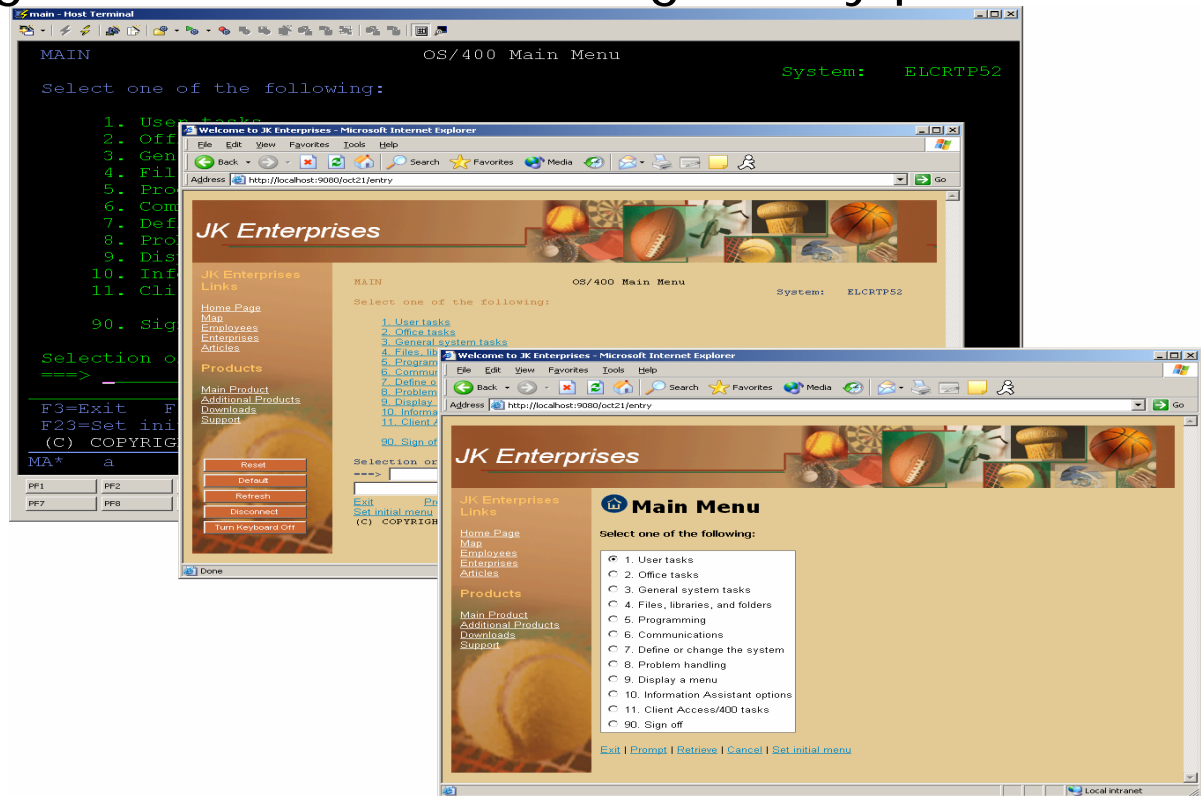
main - Host Terminal

MAIN OS/400 Main Menu
System: ELCRTP52
Select one of the following:

1. User tasks
2. Off
3. Gen
4. Fil
5. Pro
6. Com
7. Def
8. Pro
9. Dis
10. Inf
11. Cli

90. Sig

Selection o
===>

F3=Exit F
F23=Set ini
(C) COPYRIG
MA* a

PF1 PF2
PF7 PF8

Welcome to JK Enterprises - Microsoft Internet Explorer
File Edit View Favorites Tools Help
Back Search Favorites Media
Address http://localhost:9080/oct21/entry Go

JK Enterprises

JK Enterprises Links
Home Page
Map
Employees
Enterprises
Articles

Products
Main Product
Additional Products
Downloads
Support

Reset
Default
Refresh
Disconnect
Turn Keyboard Off

MAIN OS/400 Main Menu
System: ELCRTP52
Select one of the following:

1. User tasks
2. Office tasks
3. General system tasks
4. Files, lib
5. Program
6. Commu
7. Define o
8. Problem
9. Display
10. Informa
11. Client A

90. Sign of

Selection or
===>

Exit Pr
Set initial menu
(C) COPYRIGH

Done

Welcome to JK Enterprises - Microsoft Internet Explorer
File Edit View Favorites Tools Help
Back Search Favorites Media
Address http://localhost:9080/oct21/entry Go

JK Enterprises

JK Enterprises Links
Home Page
Map
Employees
Enterprises
Articles

Products
Main Product
Additional Products
Downloads
Support

Main Menu
Select one of the following:
1. User tasks
2. Office tasks
3. General system tasks
4. Files, libraries, and folders
5. Programming
6. Communications
7. Define or change the system
8. Problem handling
9. Display a menu
10. Information Assistant options
11. Client Access/400 tasks
90. Sign off

Exit | Prompt | Retrieve | Cancel | Set initial menu

Local intranet